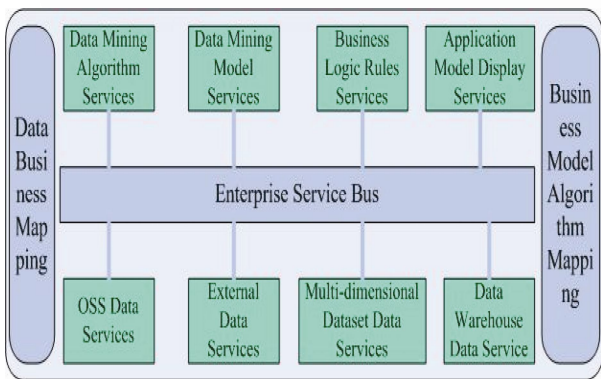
Data Business Mapping

Data Mining Algorithm Services

Data Mining Model Services

Business Logic Rules Services

Application Model Display Services

Business Model Algorithm Mapping

Enterprise Service Bus

OSS Data Services

External Data Services

Multi-dimensional Dataset Data Services

Data Warehouse Data Service